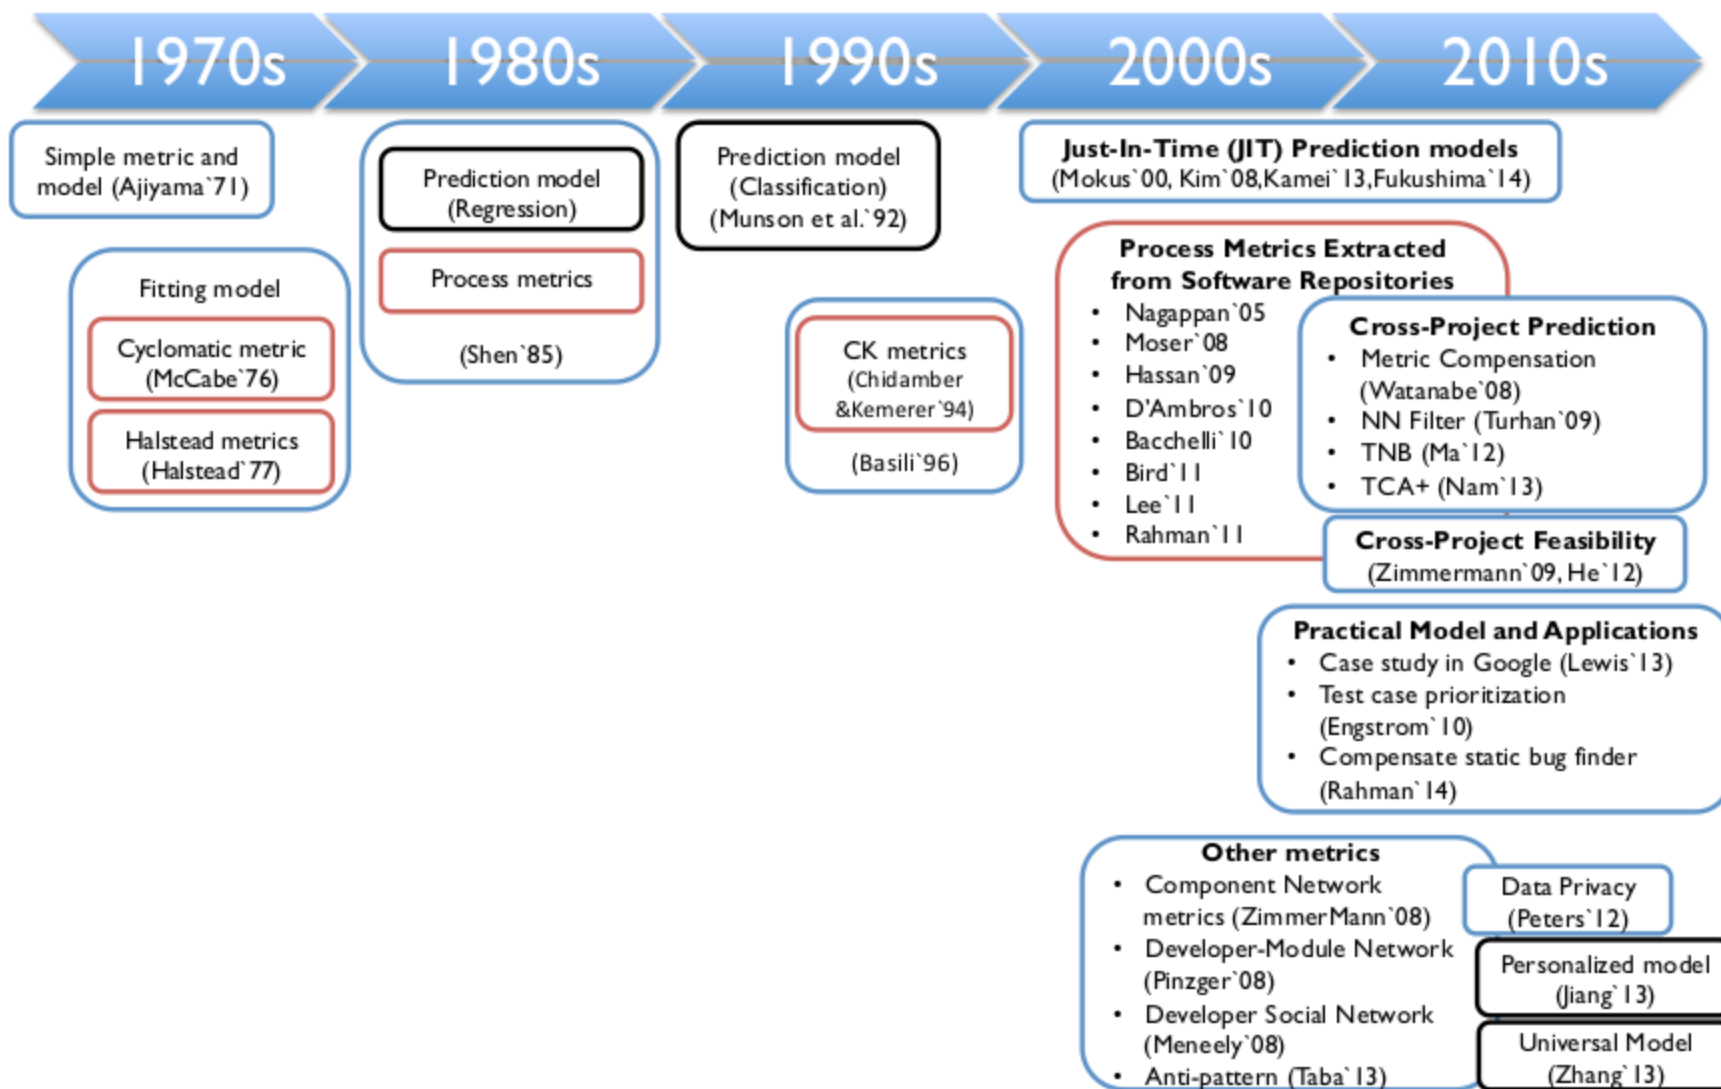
1970s 1980s 1990s 2000s 2010s

Simple metric and model (Ajiyama`71)

Fitting model

Cyclomatic metric (McCabe`76)

Halstead metrics (Halstead`77)

Prediction model (Regression)

Process metrics

(Shen`85)

Prediction model (Classification) (Munson et al.`92)

CK metrics (Chidamber &Kemerer`94)

(Basili`96)

Just-In-Time (JIT) Prediction models (Mokus`00, Kim`08,Kamei`13,Fukushima`14)

Process Metrics Extracted from Software Repositories
• Nagappan`05
• Moser`08
• Hassan`09
• D'Ambros`10
• Bacchelli`10
• Bird`11
• Lee`11
• Rahman`11

Cross-Project Prediction
• Metric Compensation (Watanabe`08)
• NN Filter (Turhan`09)
• TNB (Ma`12)
• TCA+ (Nam`13)

Cross-Project Feasibility (Zimmermann`09, He`12)

Practical Model and Applications
• Case study in Google (Lewis`13)
• Test case prioritization (Engstrom`10)
• Compensate static bug finder (Rahman`14)

Other metrics
• Component Network metrics (ZimmerMann`08)
• Developer-Module Network (Pinzger`08)
• Developer Social Network (Meneely`08)
• Anti-pattern (Taba`13)

Data Privacy (Peters`12)

Personalized model (Jiang`13)

Universal Model (Zhang`13)